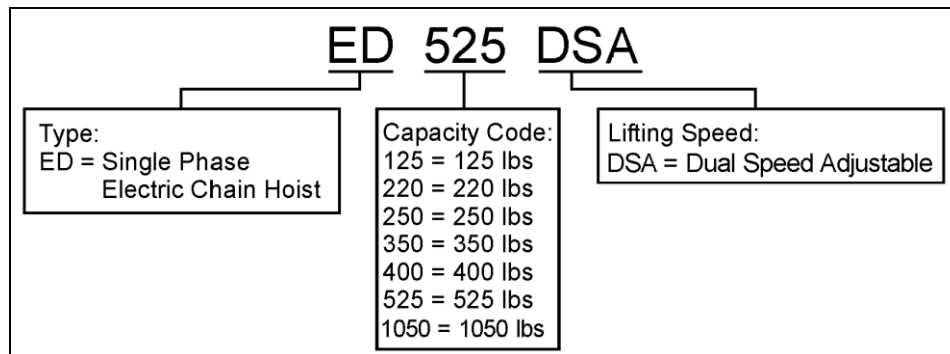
ED 525 DSA

Type:
ED = Single Phase
Electric Chain Hoist

Capacity Code:
125 = 125 lbs
220 = 220 lbs
250 = 250 lbs
350 = 350 lbs
400 = 400 lbs
525 = 525 lbs
1050 = 1050 lbs

Lifting Speed:
DSA = Dual Speed Adjustable